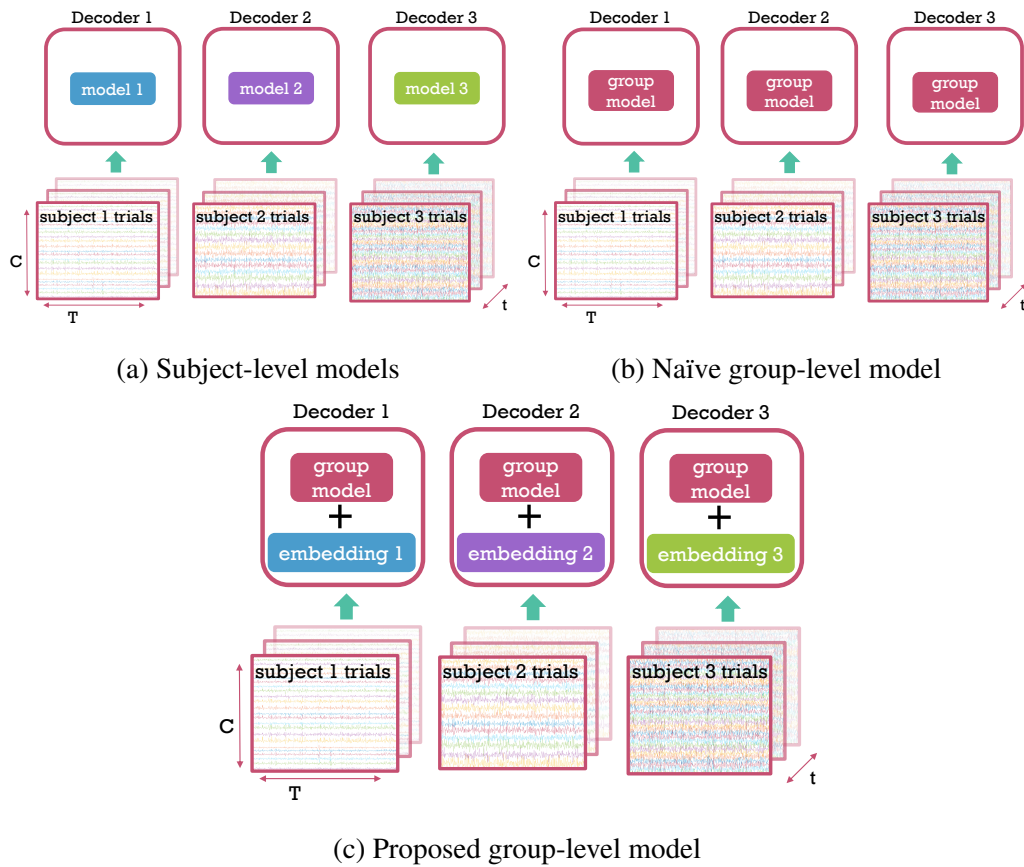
Decoder 1
model 1
subject 1 trials
C
T

Decoder 2
model 2
subject 2 trials

Decoder 3
model 3
subject 3 trials
t

(a) Subject-level models

Decoder 1
group model
subject 1 trials
C
T

Decoder 2
group model
subject 2 trials

Decoder 3
group model
subject 3 trials
t

(b) Naïve group-level model

Decoder 1
group model
+
embedding 1
subject 1 trials
C
T

Decoder 2
group model
+
embedding 2
subject 2 trials

Decoder 3
group model
+
embedding 3
subject 3 trials
t

(c) Proposed group-level model